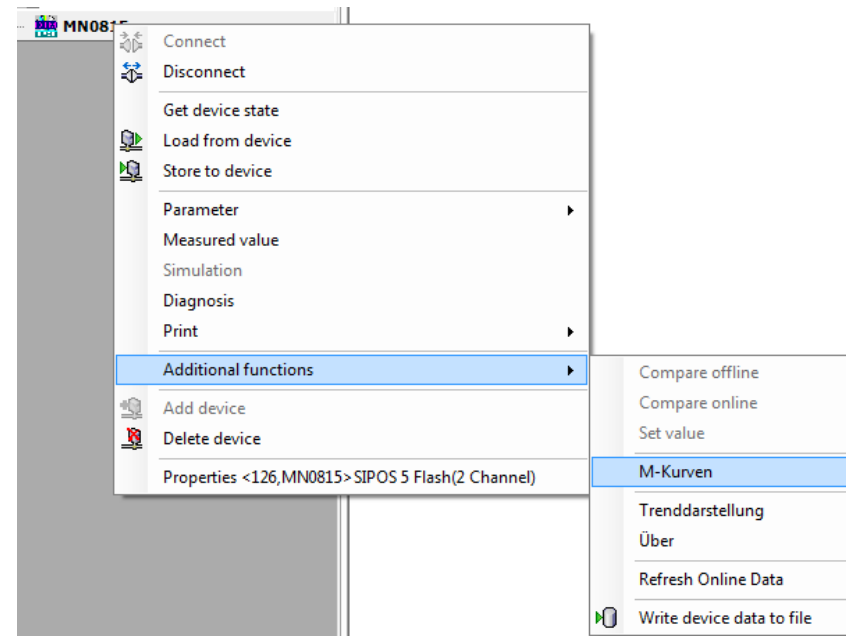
MN0815

Connect
Disconnect

Get device state
Load from device
Store to device

Parameter
Measured value
Simulation
Diagnosis
Print

Additional functions

Add device
Delete device

Properties <126,MN0815> SIPOS 5 Flash(2 Channel)

Compare offline
Compare online
Set value

M-Kurven

Trenddarstellung
Über

Refresh Online Data

Write device data to file